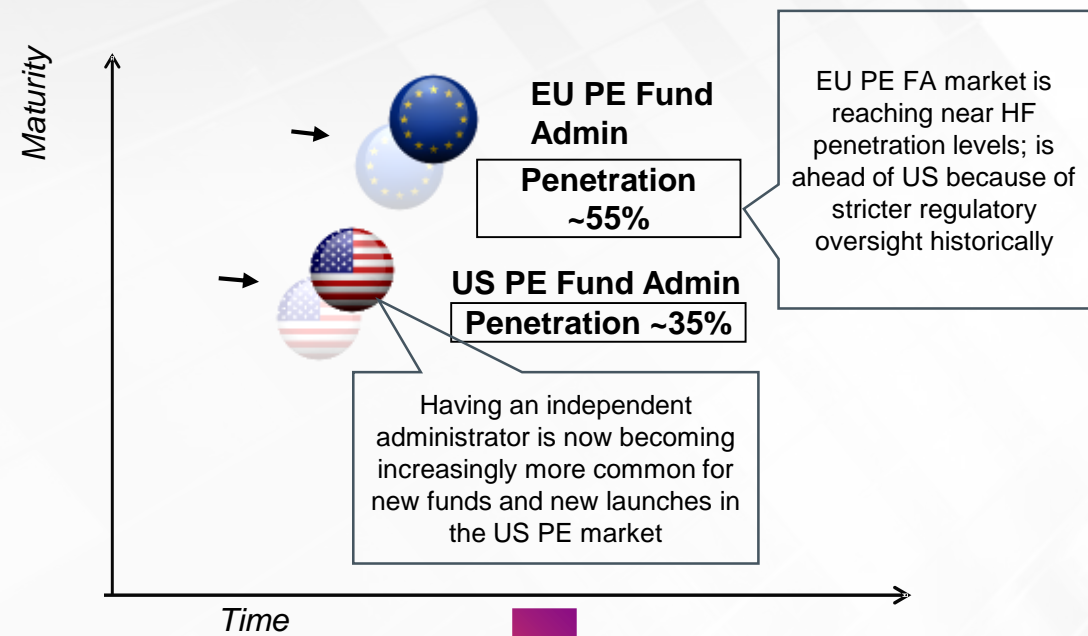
Maturity

EU PE Fund Admin

Penetration ~55%

EU PE FA market is reaching near HF penetration levels; is ahead of US because of stricter regulatory oversight historically

US PE Fund Admin

Penetration ~35%

Having an independent administrator is now becoming increasingly more common for new funds and new launches in the US PE market

Time